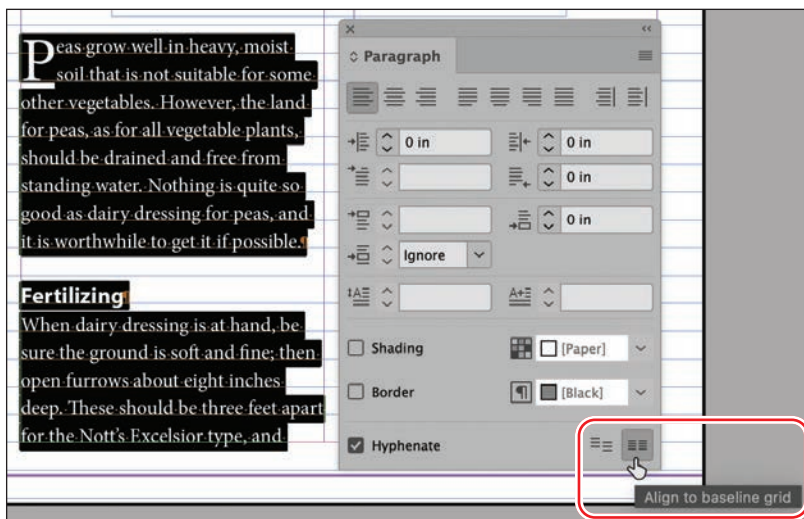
Peas grow well in heavy, moist soil that is not suitable for some other vegetables. However, the land for peas, as for all vegetable plants, should be drained and free from standing water. Nothing is quite so good as dairy dressing for peas, and it is worthwhile to get it if possible.

Fertilizing

When dairy dressing is at hand, be sure the ground is soft and fine; then open furrows about eight inches deep. These should be three feet apart for the Nott's Excelsior type, and

Paragraph

0 in

0 in

0 in

0 in

Ignore

Shading

[Paper]

Border

[Black]

Hyphenate

Align to baseline grid